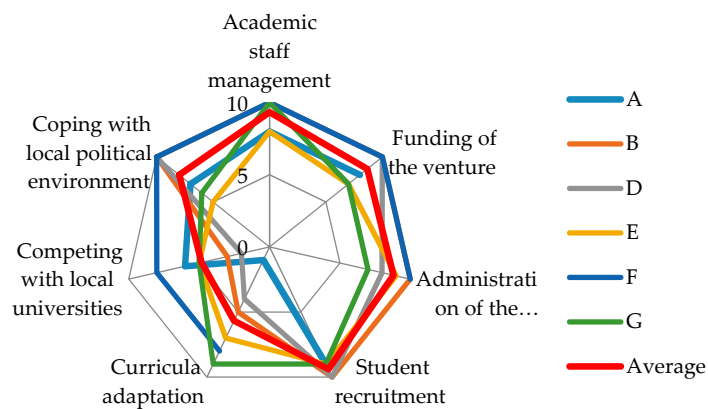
Academic staff management

10

5

0

Funding of the venture

Administration of the…

Student recruitment

Curricula adaptation

Competing with local universities

Coping with local political environment

A
B
D
E
F
G
Average